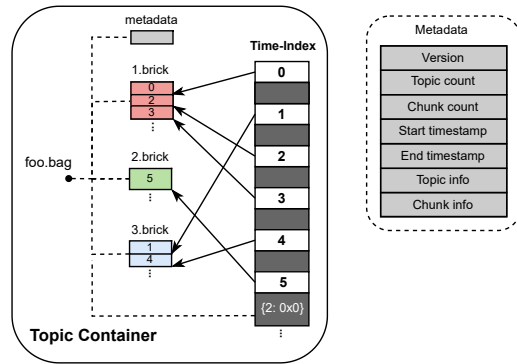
metadata

1.brick
0
2
3
⋮

foo.bag

2.brick
5

3.brick
1
4
⋮

Time-Index
0
1
2
3
4
5
{2: 0x0}
⋮

Topic Container

Metadata
Version
Topic count
Chunk count
Start timestamp
End timestamp
Topic info
Chunk info